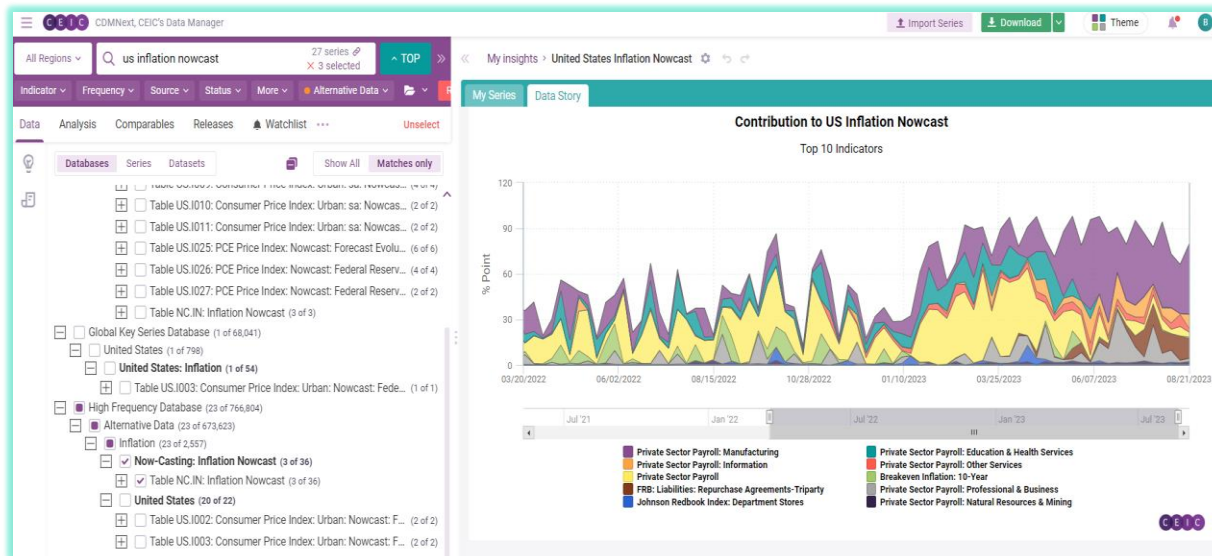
CEIC CDMNext, CEIC's Data Manager

Import Series | Download | Theme

All Regions | us inflation nowcast | 27 series | 3 selected | TOP

Indicator | Frequency | Source | Status | More | Alternative Data

Data | Analysis | Comparables | Releases | Watchlist ··· | Unselect

Databases | Series | Datasets | Show All | Matches only

Table US.I009: Consumer Price Index: Urban: sa: Nowcas... (4 of 4)
Table US.I010: Consumer Price Index: Urban: sa: Nowcas... (2 of 2)
Table US.I011: Consumer Price Index: Urban: sa: Nowcas... (2 of 2)
Table US.I025: PCE Price Index: Nowcast: Forecast Evolu... (6 of 6)
Table US.I026: PCE Price Index: Nowcast: Federal Reserv... (4 of 4)
Table US.I027: PCE Price Index: Nowcast: Federal Reserv... (2 of 2)
Table NC.IN: Inflation Nowcast (3 of 3)
Global Key Series Database (1 of 68,041)
United States (1 of 798)
United States: Inflation (1 of 54)
Table US.I003: Consumer Price Index: Urban: Nowcast: Fede... (1 of 1)
High Frequency Database (23 of 766,804)
Alternative Data (23 of 673,623)
Inflation (23 of 2,557)
Now-Casting: Inflation Nowcast (3 of 36)
Table NC.IN: Inflation Nowcast (3 of 36)
United States (20 of 22)
Table US.I002: Consumer Price Index: Urban: Nowcast: F... (2 of 2)
Table US.I003: Consumer Price Index: Urban: Nowcast: F... (2 of 2)

My insights › United States Inflation Nowcast

My Series | Data Story

Contribution to US Inflation Nowcast

Top 10 Indicators

% Point

120
90
60
30
0

03/20/2022 | 06/02/2022 | 08/15/2022 | 10/28/2022 | 01/10/2023 | 03/25/2023 | 06/07/2023 | 08/21/2023

Jul '21 | Jan '22 | Jul '22 | Jan '23 | Jul '23

Private Sector Payroll: Manufacturing
Private Sector Payroll: Information
Private Sector Payroll
FRB: Liabilities: Repurchase Agreements-Triparty
Johnson Redbook Index: Department Stores
Private Sector Payroll: Education & Health Services
Private Sector Payroll: Other Services
Breakeven Inflation: 10-Year
Private Sector Payroll: Professional & Business
Private Sector Payroll: Natural Resources & Mining

CEIC